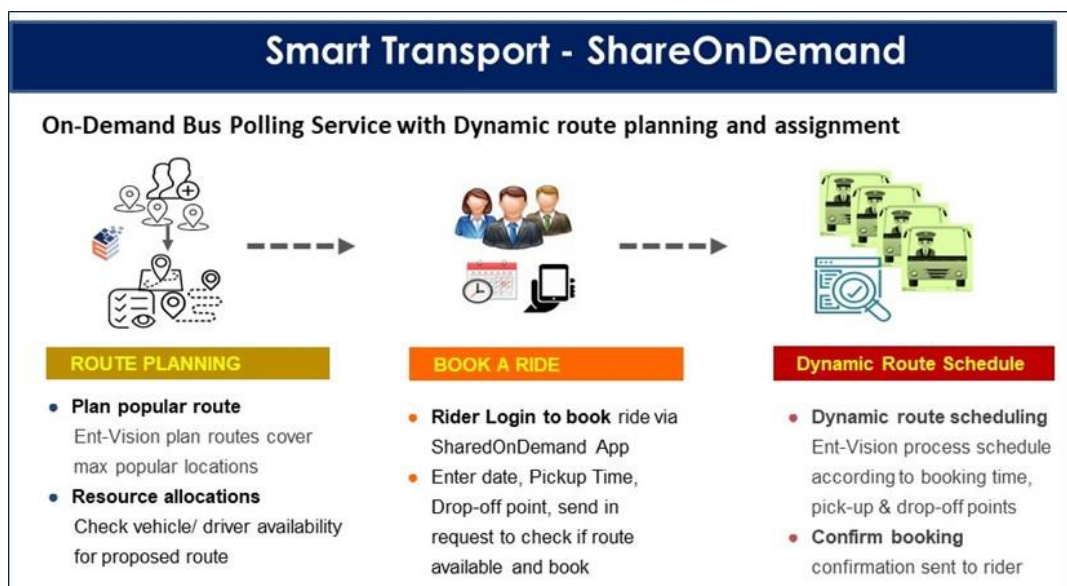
Smart Transport - ShareOnDemand

On-Demand Bus Polling Service with Dynamic route planning and assignment

ROUTE PLANNING

- Plan popular route
Ent-Vision plan routes cover max popular locations
- Resource allocations
Check vehicle/ driver availability for proposed route

BOOK A RIDE

- Rider Login to book ride via SharedOnDemand App
- Enter date, Pickup Time, Drop-off point, send in request to check if route available and book

Dynamic Route Schedule

- Dynamic route scheduling
Ent-Vision process schedule according to booking time, pick-up & drop-off points
- Confirm booking
confirmation sent to rider